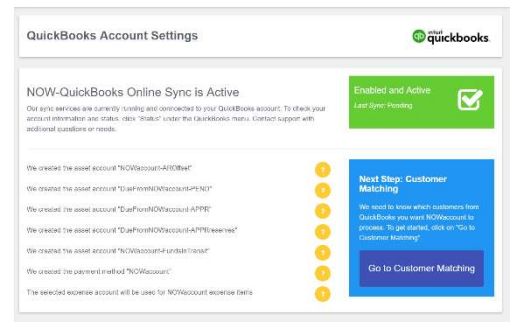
QuickBooks Account Settings

intuit quickbooks.

NOW-QuickBooks Online Sync is Active

Our sync services are currently running and connected to your QuickBooks account. To check your account information and status, click "Status" under the QuickBooks menu. Contact support with additional questions or needs.

Enabled and Active

Last Sync: Pending

We created the asset account "NOWaccount-AROffset"

We created the asset account "DueFromNOWaccount-PEND"

We created the asset account "DueFromNOWaccount-APPR"

We created the asset account "DueFromNOWaccount-APPRreserves"

We created the asset account "NOWaccount-FundsInTransit"

We created the payment method "NOWaccount"

The selected expense account will be used for NOWaccount expense items

Next Step: Customer Matching

We need to know which customers from QuickBooks you want NOWaccount to process. To get started, click on "Go to Customer Matching"

Go to Customer Matching